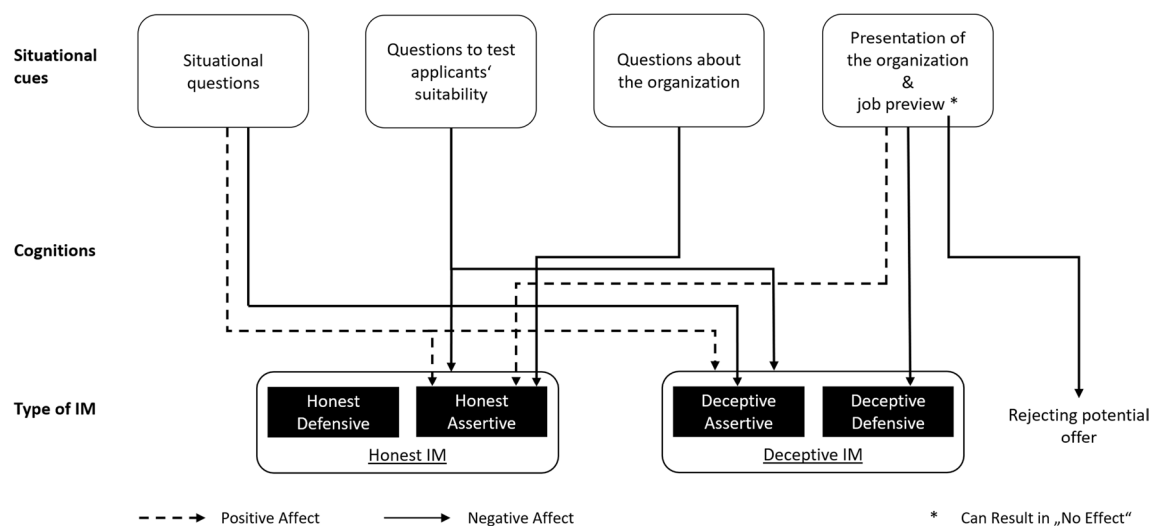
Situational cues

Situational questions

Questions to test applicants' suitability

Questions about the organization

Presentation of the organization & job preview *

Cognitions

Type of IM

Honest Defensive

Honest Assertive

Honest IM

Deceptive Assertive

Deceptive Defensive

Deceptive IM

Rejecting potential offer

Positive Affect

Negative Affect

* Can Result in „No Effect"